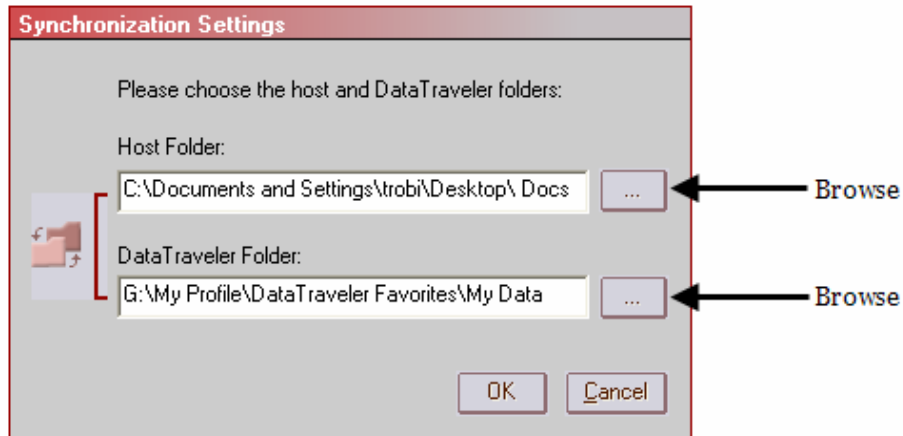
Synchronization Settings

Please choose the host and DataTraveler folders:

Host Folder:

C:\Documents and Settings\trobi\Desktop\ Docs

...

Browse

DataTraveler Folder:

G:\My Profile\DataTraveler Favorites\My Data

...

Browse

OK

Cancel